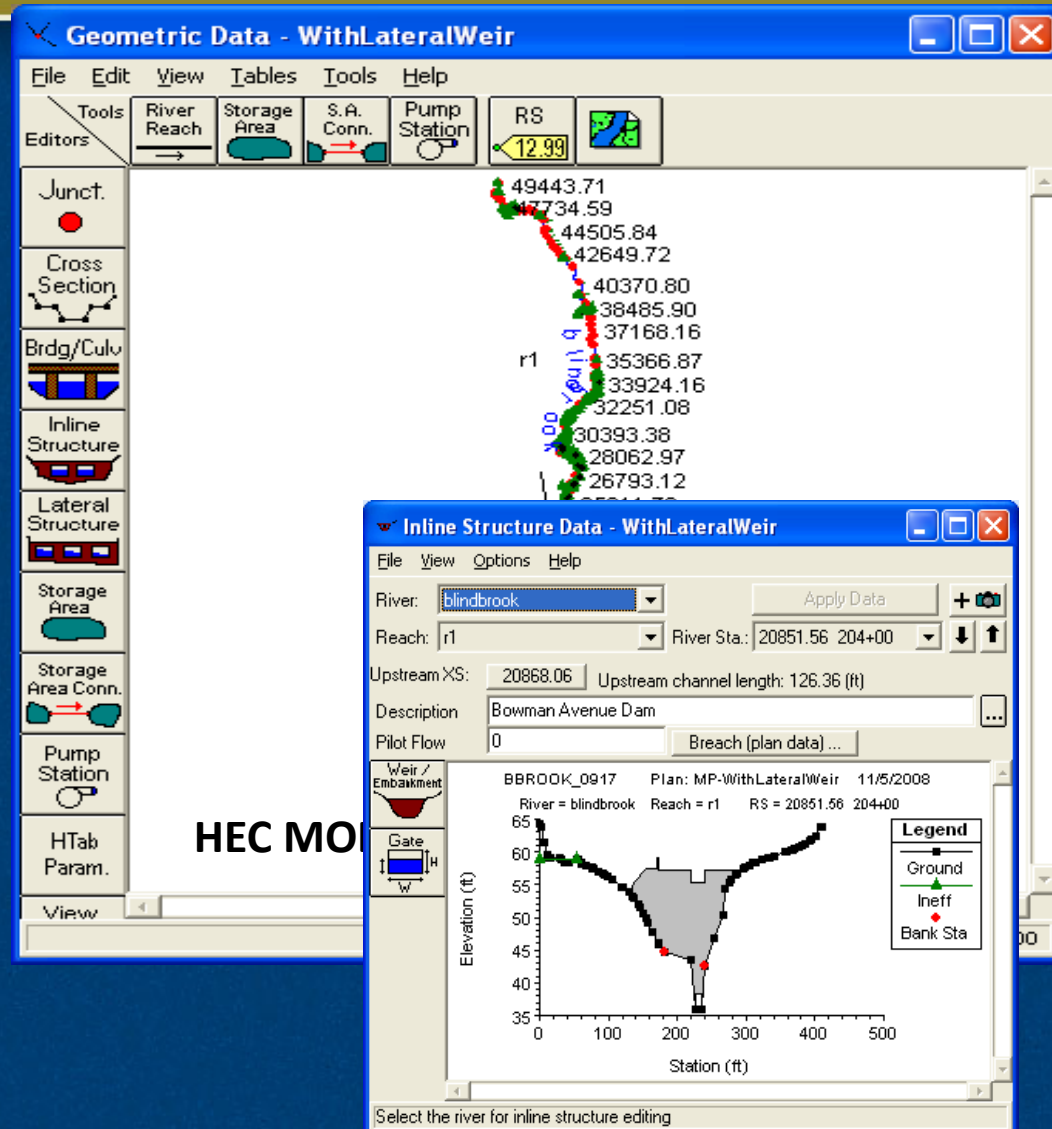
Geometric Data - WithLateralWeir

File Edit View Tables Tools Help

Tools
Editors

River Reach

Storage Area

S.A. Conn.

Pump Station

RS
12.99

Junct.

Cross Section

Brdg/Culv

Inline Structure

Lateral Structure

Storage Area

Storage Area Conn.

Pump Station

HTab Param.

View

49443.71
47734.59
44505.84
42649.72
40370.80
38485.90
37168.16
35366.87
33924.16
32251.08
30393.38
28062.97
26793.12

r1

blindbrook

HEC MO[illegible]

Inline Structure Data - WithLateralWeir

File View Options Help

River: blindbrook

Apply Data

Reach: r1

River Sta.: 20851.56 204+00

Upstream XS: 20868.06 Upstream channel length: 126.36 (ft)

Description Bowman Avenue Dam

Pilot Flow 0

Breach (plan data) ...

Weir / Embankment

Gate

BBROOK_0917 Plan: MP-WithLateralWeir 11/5/2008
River = blindbrook Reach = r1 RS = 20851.56 204+00

Legend
Ground
Ineff
Bank Sta

Elevation (ft)

65
60
55
50
45
40
35

0 100 200 300 400 500

Station (ft)

Select the river for inline structure editing